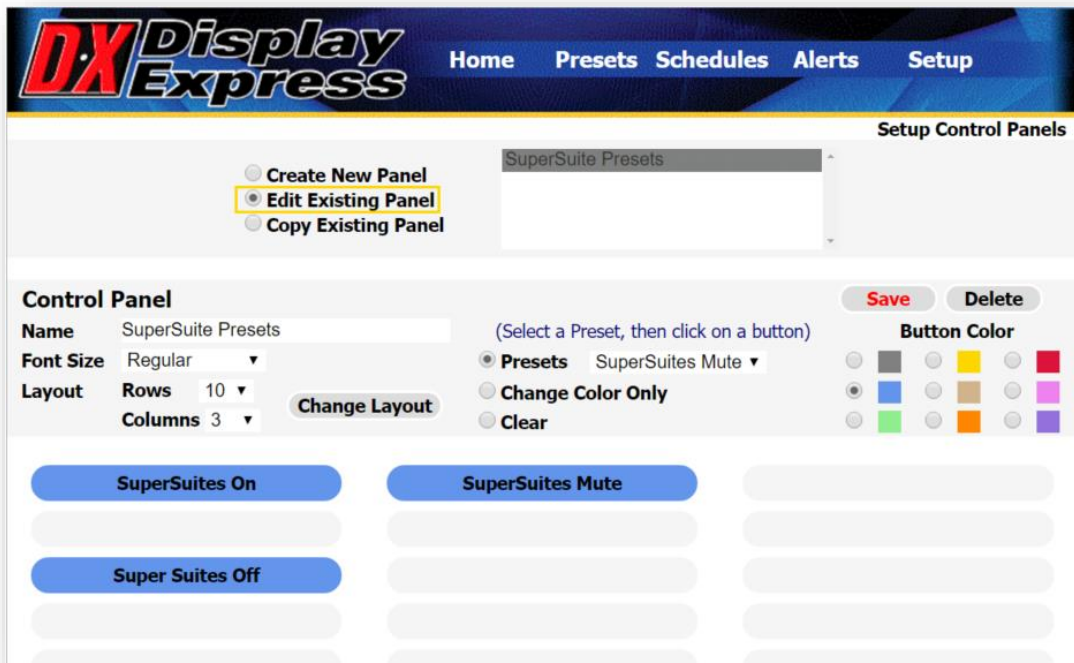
DX Display Express

Home Presets Schedules Alerts Setup

Setup Control Panels

Create New Panel
Edit Existing Panel
Copy Existing Panel

SuperSuite Presets

Control Panel

Save Delete

Name SuperSuite Presets

Font Size Regular

Layout Rows 10
Columns 3

Change Layout

(Select a Preset, then click on a button)

Presets SuperSuites Mute
Change Color Only
Clear

Button Color

SuperSuites On

SuperSuites Mute

Super Suites Off